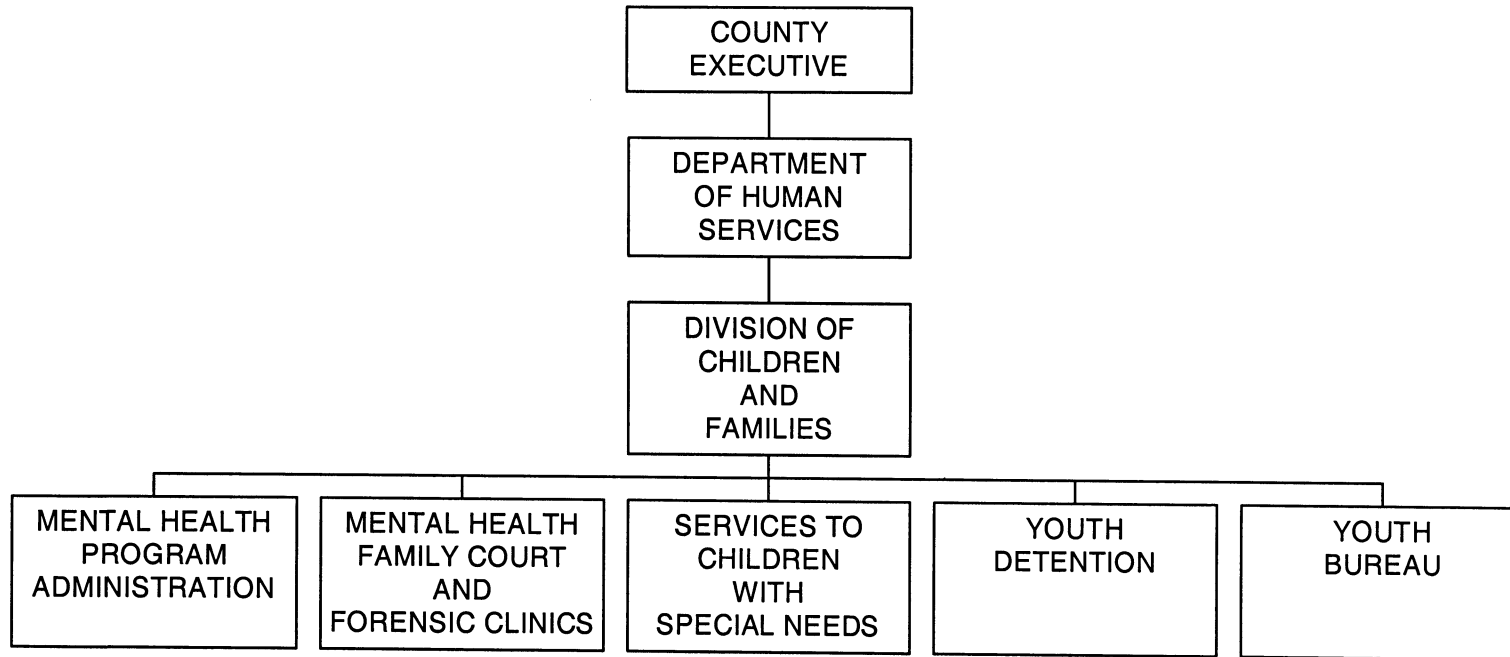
COUNTY EXECUTIVE

DEPARTMENT OF HUMAN SERVICES

DIVISION OF CHILDREN AND FAMILIES

MENTAL HEALTH PROGRAM ADMINISTRATION

MENTAL HEALTH FAMILY COURT AND FORENSIC CLINICS

SERVICES TO CHILDREN WITH SPECIAL NEEDS

YOUTH DETENTION

YOUTH BUREAU